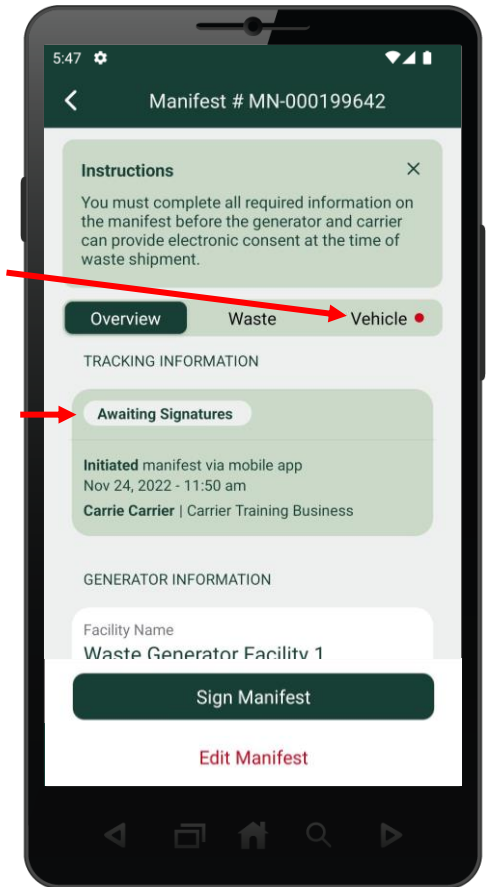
5:47

Manifest # MN-000199642

Instructions

You must complete all required information on the manifest before the generator and carrier can provide electronic consent at the time of waste shipment.

Overview Waste Vehicle

TRACKING INFORMATION

Awaiting Signatures

**Initiated** manifest via mobile app
Nov 24, 2022 - 11:50 am
**Carrie Carrier** | Carrier Training Business

GENERATOR INFORMATION

Facility Name
Waste Generator Facility 1

Sign Manifest

Edit Manifest